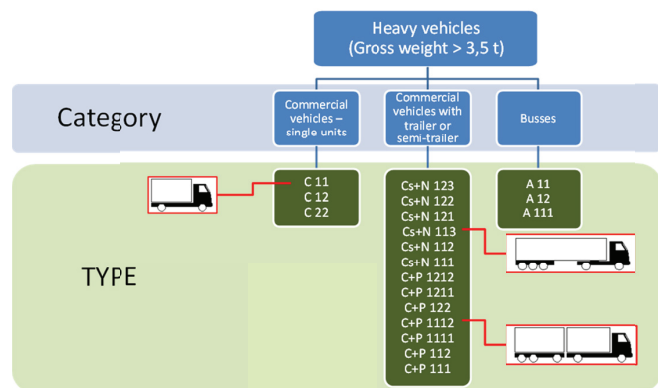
Heavy vehicles
(Gross weight > 3,5 t)

Category

Commercial vehicles – single units

Commercial vehicles with trailer or semi-trailer

Busses

TYPE

C 11
C 12
C 22

Cs+N 123
Cs+N 122
Cs+N 121
Cs+N 113
Cs+N 112
Cs+N 111
C+P 1212
C+P 1211
C+P 122
C+P 1112
C+P 1111
C+P 112
C+P 111

A 11
A 12
A 111